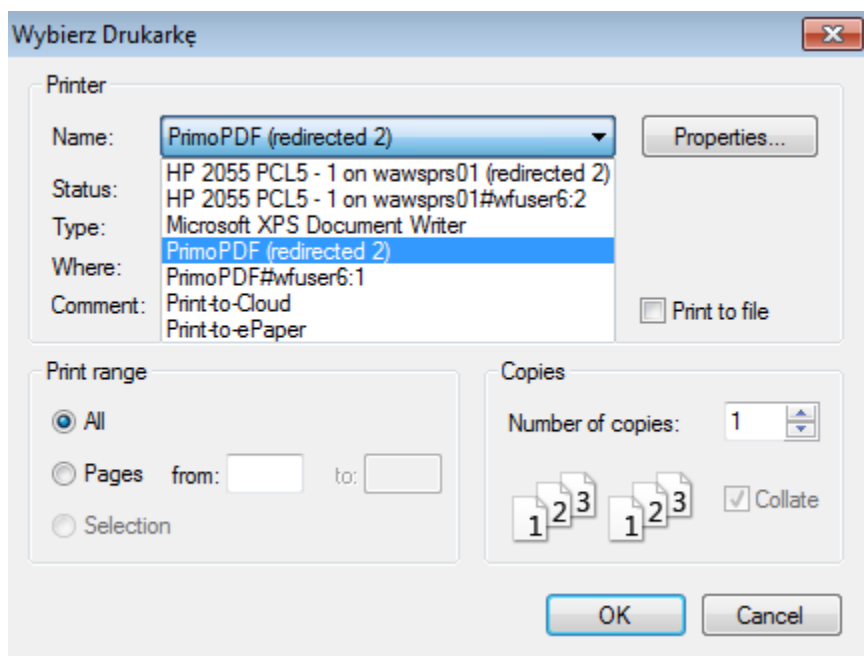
Wybierz Drukarkę

Printer

Name: PrimoPDF (redirected 2)

Properties...

Status:

Type:

Where:

Comment:

HP 2055 PCL5 - 1 on wawsprs01 (redirected 2)
HP 2055 PCL5 - 1 on wawsprs01#wfuser6:2
Microsoft XPS Document Writer
PrimoPDF (redirected 2)
PrimoPDF#wfuser6:1
Print-to-Cloud
Print-to-ePaper

Print to file

Print range

All

Pages from: to:

Selection

Copies

Number of copies: 1

1 2 3 1 2 3

Collate

OK

Cancel